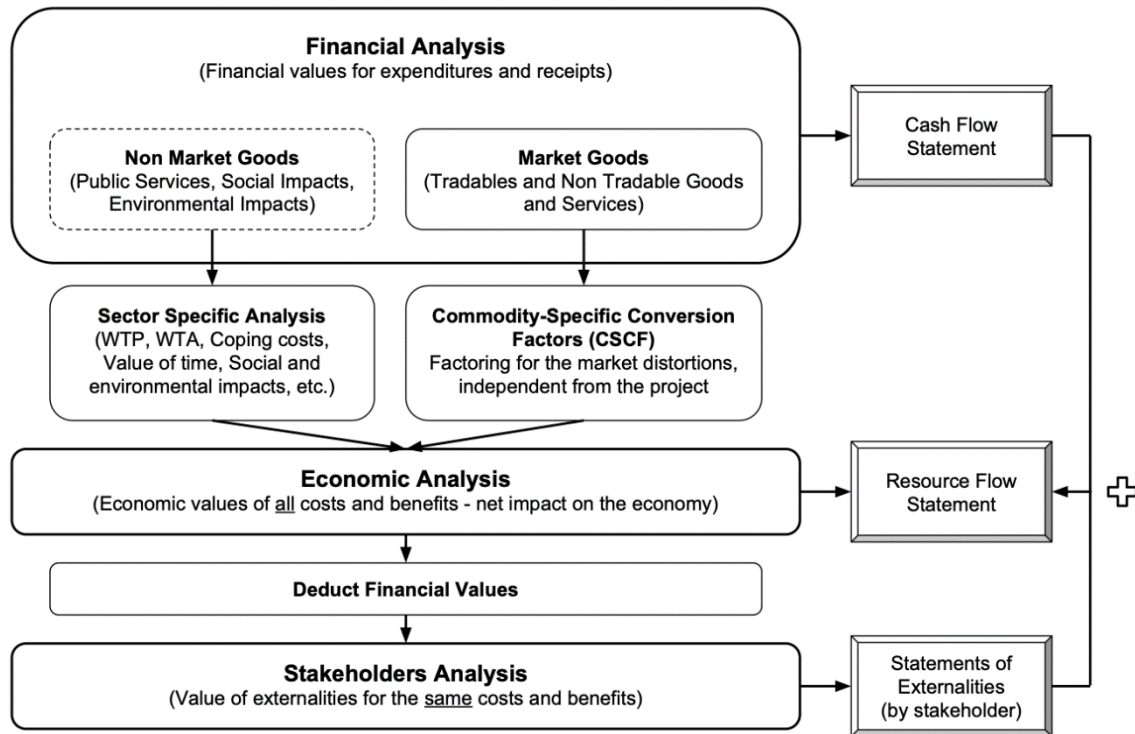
**Financial Analysis**
(Financial values for expenditures and receipts)

**Non Market Goods**
(Public Services, Social Impacts, Environmental Impacts)

**Market Goods**
(Tradables and Non Tradable Goods and Services)

Cash Flow Statement

**Sector Specific Analysis**
(WTP, WTA, Coping costs, Value of time, Social and environmental impacts, etc.)

**Commodity-Specific Conversion Factors (CSCF)**
Factoring for the market distortions, independent from the project

**Economic Analysis**
(Economic values of all costs and benefits - net impact on the economy)

Resource Flow Statement

**Deduct Financial Values**

**Stakeholders Analysis**
(Value of externalities for the same costs and benefits)

Statements of Externalities (by stakeholder)